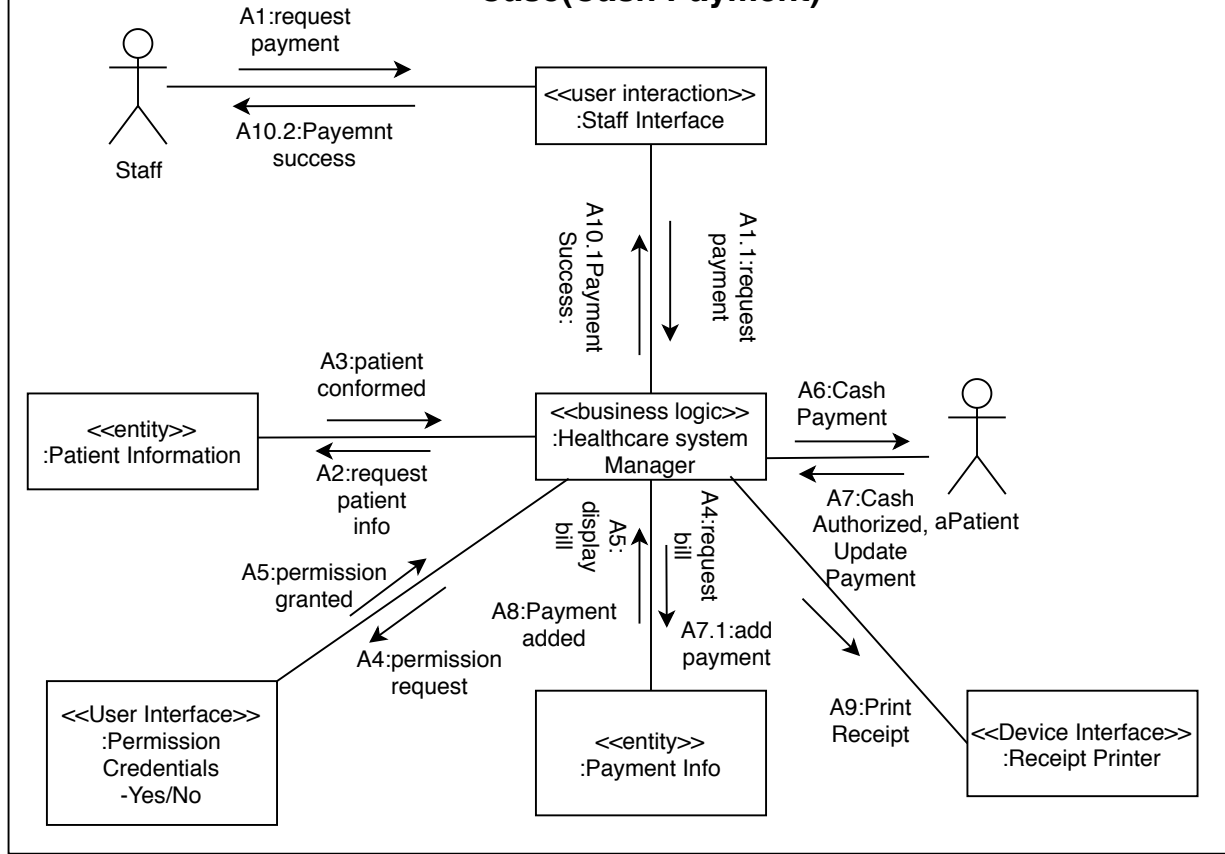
case(Cash Payment)

A1:request payment

<<user interaction>>
:Staff Interface

A10.2:Payemnt success

Staff

A10.1Payment Success:

A1.1:request payment

A3:patient conformed

<<entity>>
:Patient Information

A2:request patient info

<<business logic>>
:Healthcare system Manager

A6:Cash Payment

A7:Cash Authorized, Update Payment

aPatient

A5: display bill

A4:request bill

A5:permission granted

A4:permission request

A8:Payment added

A7.1:add payment

<<User Interface>>
:Permission Credentials
-Yes/No

<<entity>>
:Payment Info

A9:Print Receipt

<<Device Interface>>
:Receipt Printer